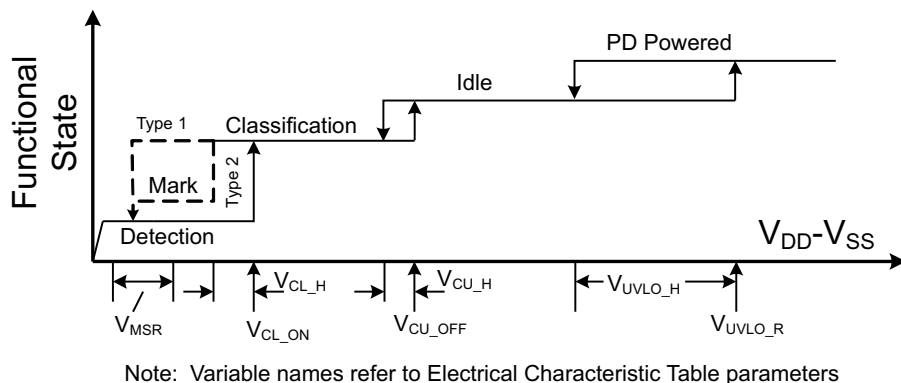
Functional State

PD Powered

Idle

Type 1

Classification

Mark

Type 2

Detection

$V_{DD}$-$V_{SS}$

$V_{CL\_H}$

$V_{CU\_H}$

$V_{UVLO\_H}$

$V_{MSR}$

$V_{CL\_ON}$

$V_{CU\_OFF}$

$V_{UVLO\_R}$

Note: Variable names refer to Electrical Characteristic Table parameters